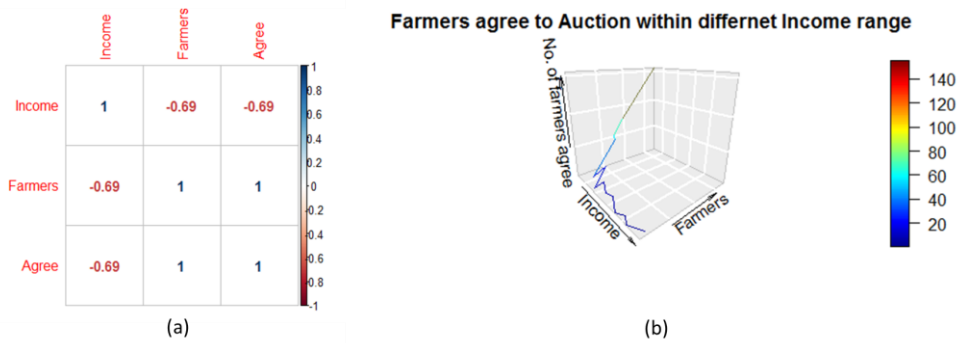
|  | Income | Farmers | Agree |
|---|---|---|---|
| Income | 1 | -0.69 | -0.69 |
| Farmers | -0.69 | 1 | 1 |
| Agree | -0.69 | 1 | 1 |

1
0.8
0.6
0.4
0.2
0
-0.2
-0.4
-0.6
-0.8
-1

(a)

Farmers agree to Auction within differnet Income range

No. of farmers agree
Income
Farmers

140
120
100
80
60
40
20

(b)